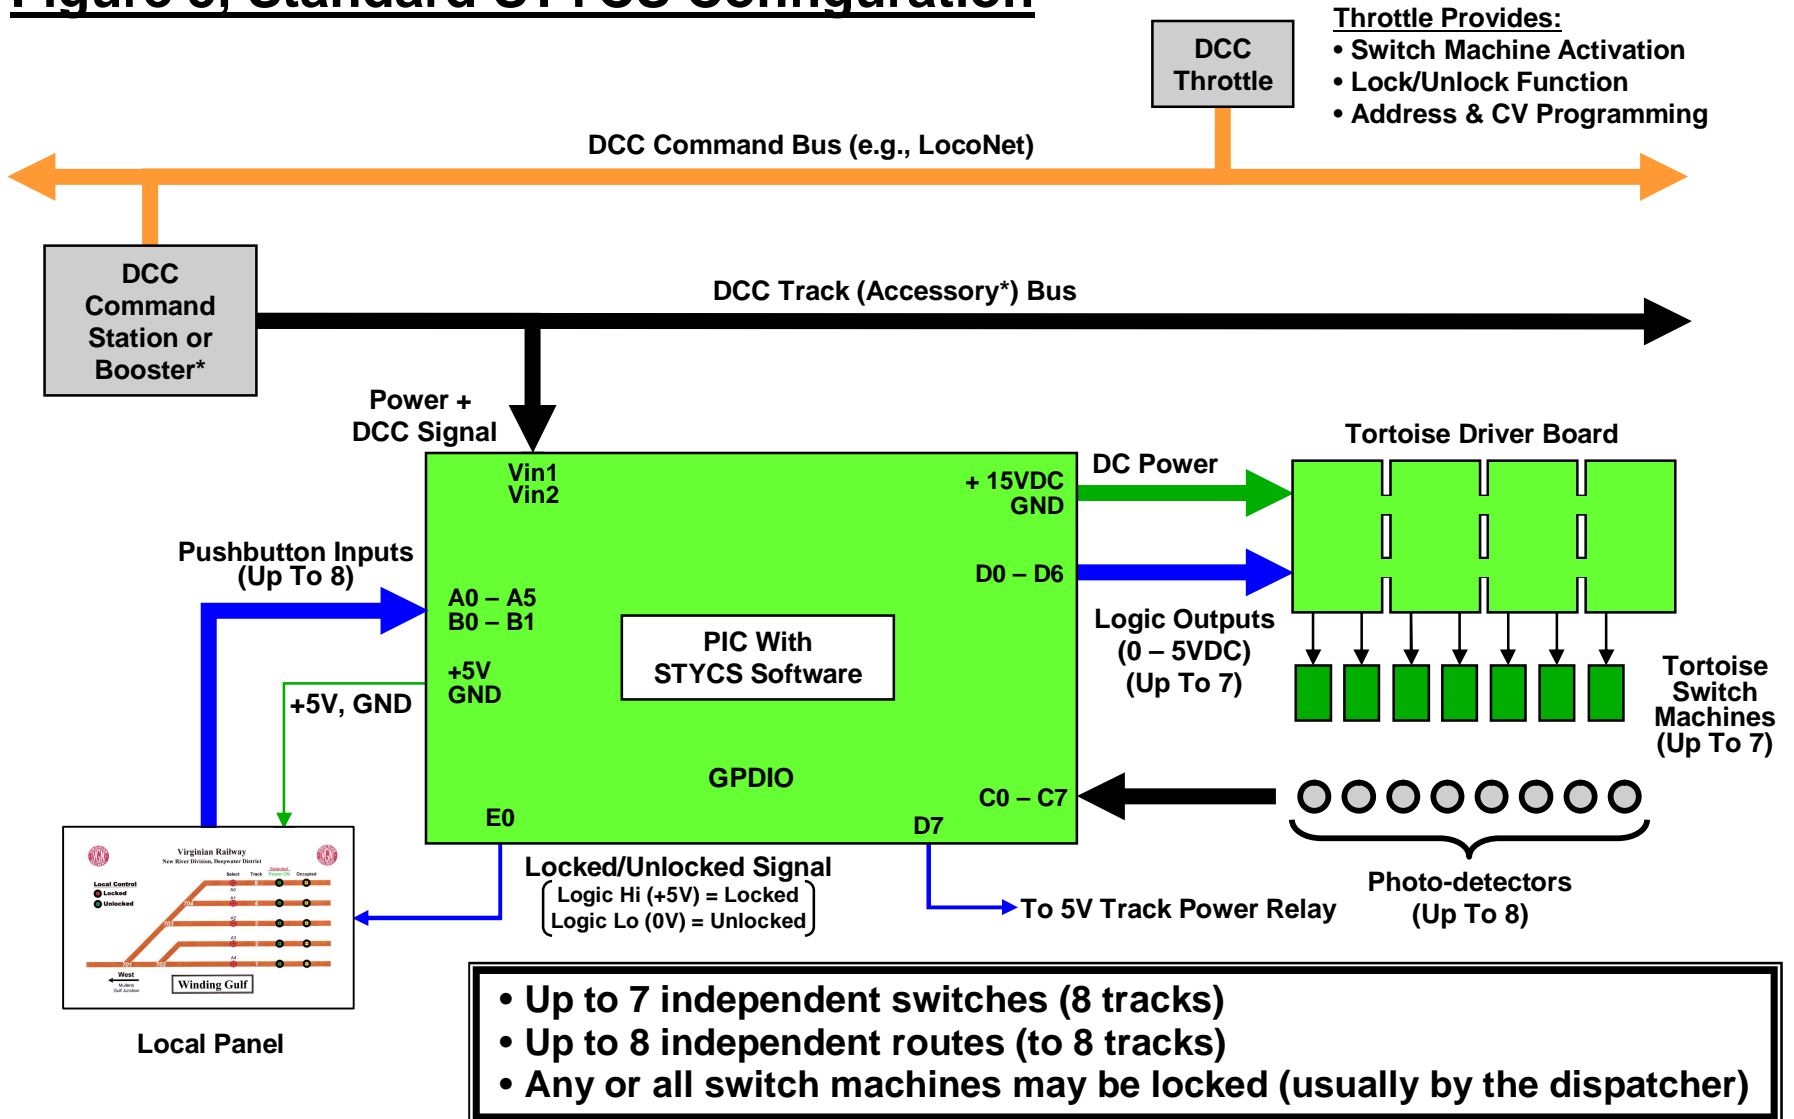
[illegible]

DCC Throttle

Throttle Provides:
• Switch Machine Activation
• Lock/Unlock Function
• Address & CV Programming

DCC Command Bus (e.g., LocoNet)

DCC Command Station or Booster*

DCC Track (Accessory*) Bus

Power + DCC Signal

Vin1
Vin2

+ 15VDC
GND

DC Power

Tortoise Driver Board

Pushbutton Inputs (Up To 8)

A0 – A5
B0 – B1

D0 – D6

Logic Outputs (0 – 5VDC) (Up To 7)

PIC With STYCS Software

+5V
GND

+5V, GND

Tortoise Switch Machines (Up To 7)

GPDIO

C0 – C7

E0

D7

Virginian Railway
New River Division, Deepwater District

Local Control
Locked
Unlocked

Winding Gulf

Locked/Unlocked Signal
Logic Hi (+5V) = Locked
Logic Lo (0V) = Unlocked

To 5V Track Power Relay

Photo-detectors (Up To 8)

Local Panel

• Up to 7 independent switches (8 tracks)
• Up to 8 independent routes (to 8 tracks)
• Any or all switch machines may be locked (usually by the dispatcher)